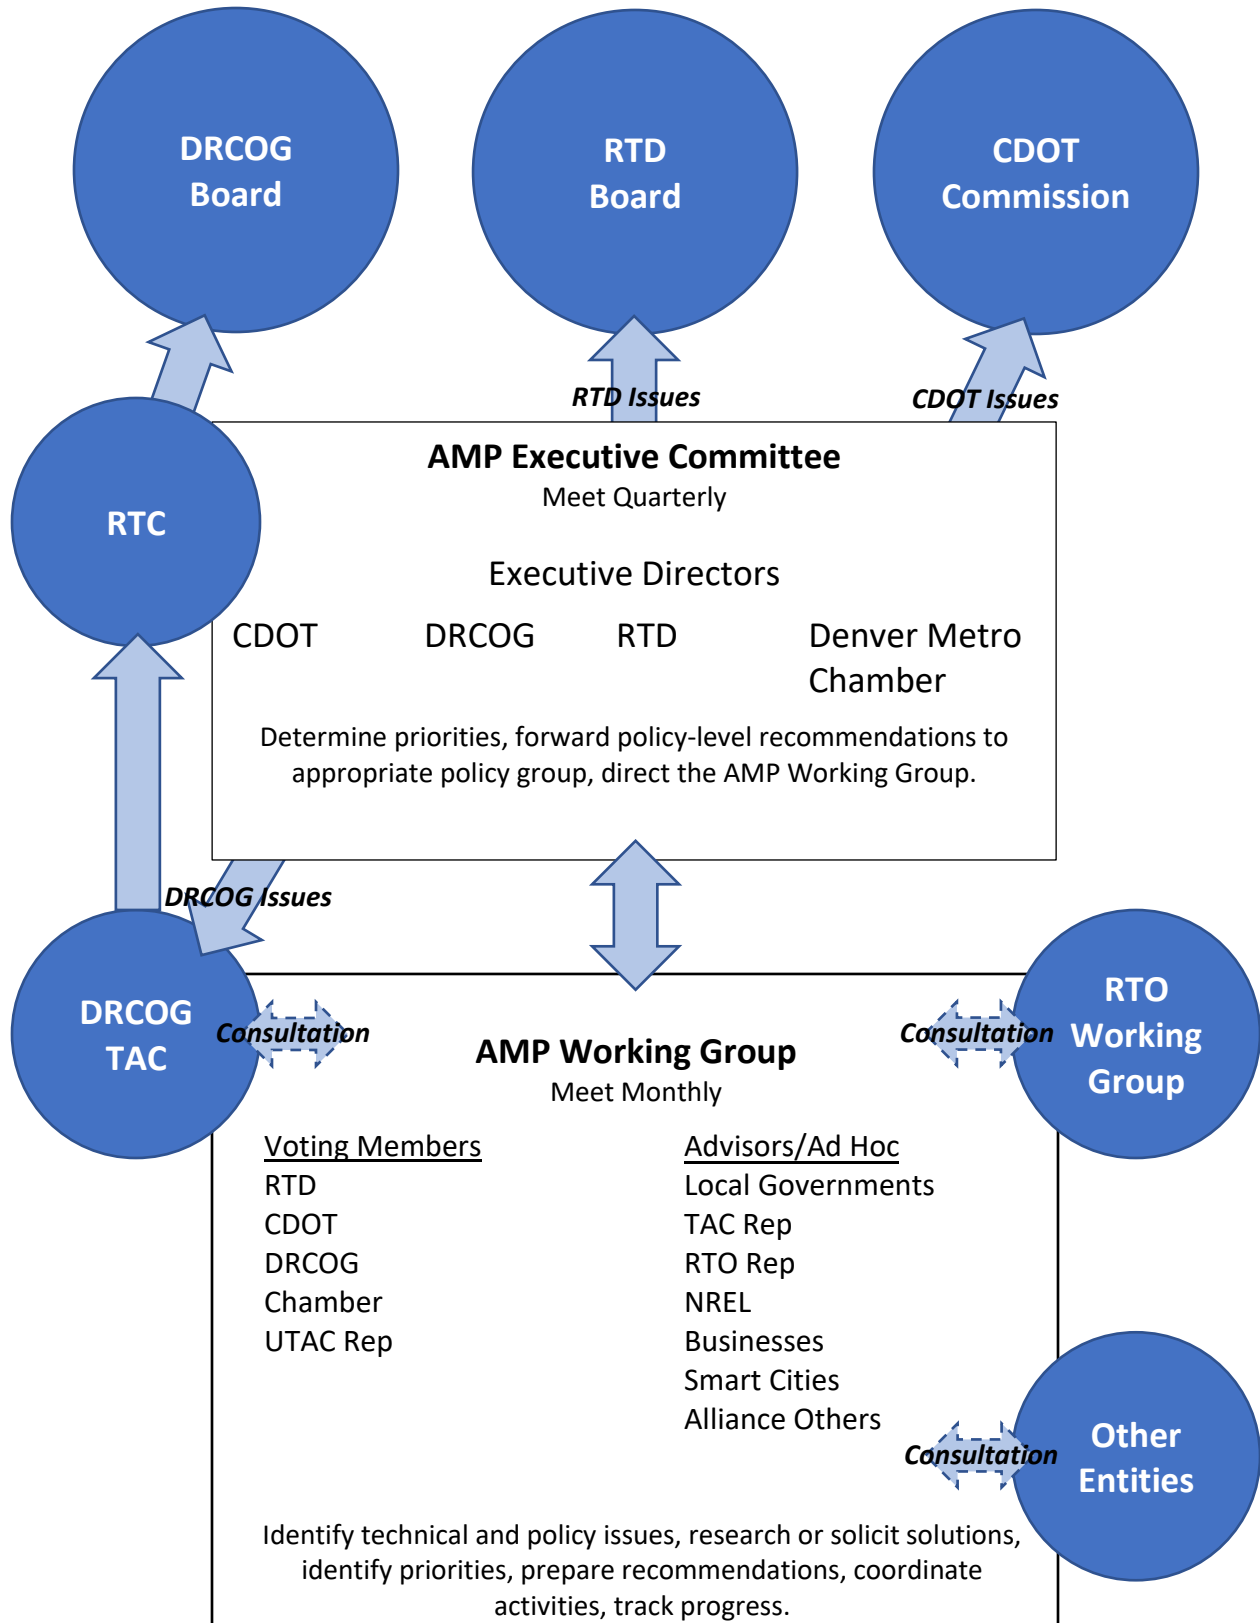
DRCOG Board

RTD Board

CDOT Commission

RTD Issues

CDOT Issues

RTC

AMP Executive Committee
Meet Quarterly

Executive Directors

CDOT

DRCOG

RTD

Denver Metro Chamber

Determine priorities, forward policy-level recommendations to appropriate policy group, direct the AMP Working Group.

DRCOG Issues

DRCOG TAC

Consultation

AMP Working Group
Meet Monthly

Consultation

RTO Working Group

Voting Members
RTD
CDOT
DRCOG
Chamber
UTAC Rep

Advisors/Ad Hoc
Local Governments
TAC Rep
RTO Rep
NREL
Businesses
Smart Cities
Alliance Others

Consultation

Other Entities

Identify technical and policy issues, research or solicit solutions, identify priorities, prepare recommendations, coordinate activities, track progress.